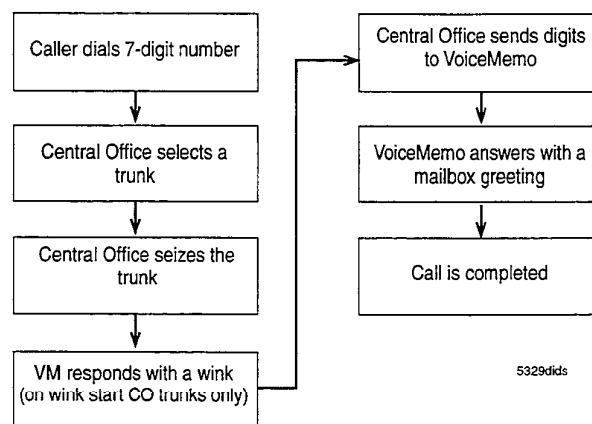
Caller dials 7-digit number

Central Office selects a trunk

Central Office seizes the trunk

VM responds with a wink (on wink start CO trunks only)

Central Office sends digits to VoiceMemo

VoiceMemo answers with a mailbox greeting

Call is completed

5329dids